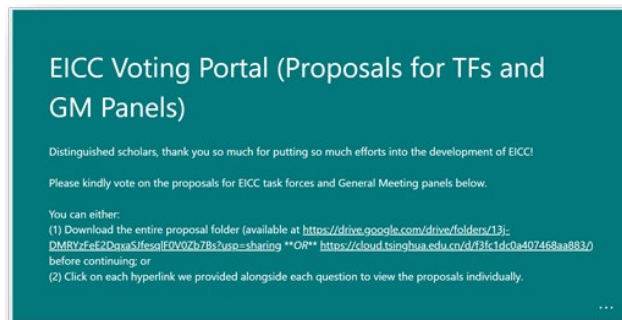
EICC Voting Portal (Proposals for TFs and GM Panels)

Distinguished scholars, thank you so much for putting so much efforts into the development of EICC!

Please kindly vote on the proposals for EICC task forces and General Meeting panels below.

You can either:
(1) Download the entire proposal folder (available at https://drive.google.com/drive/folders/13j-DMRYzFeE2DqxaSJfesqIF0V0Zb7Bs?usp=sharing **OR** https://cloud.tsinghua.edu.cn/d/f3fc1dc0a407468aa883/) before continuing; or
(2) Click on each hyperlink we provided alongside each question to view the proposals individually.

...